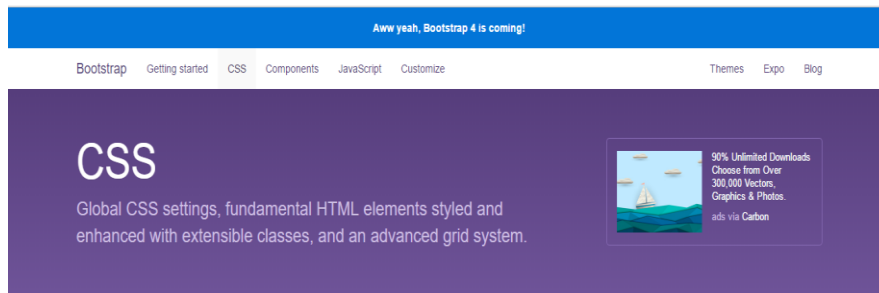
Aww yeah, Bootstrap 4 is coming!

Bootstrap Getting started CSS Components JavaScript Customize

Themes Expo Blog

CSS

Global CSS settings, fundamental HTML elements styled and enhanced with extensible classes, and an advanced grid system.

90% Unlimited Downloads Choose from Over 300,000 Vectors, Graphics & Photos.

ads via Carbon